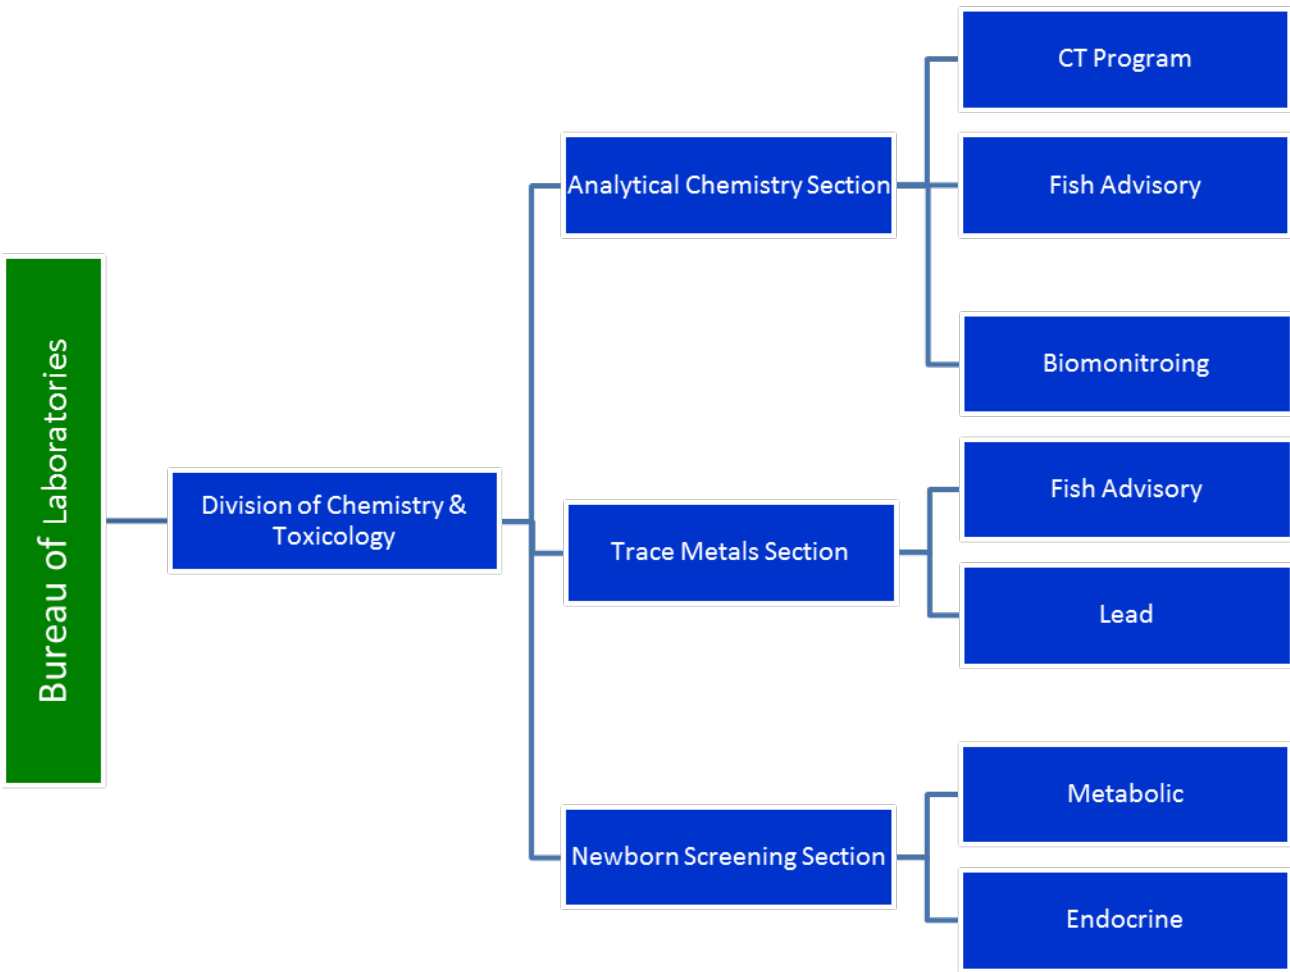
Bureau of Laboratories

Division of Chemistry & Toxicology

Analytical Chemistry Section

CT Program

Fish Advisory

Biomonitroing

Trace Metals Section

Fish Advisory

Lead

Newborn Screening Section

Metabolic

Endocrine